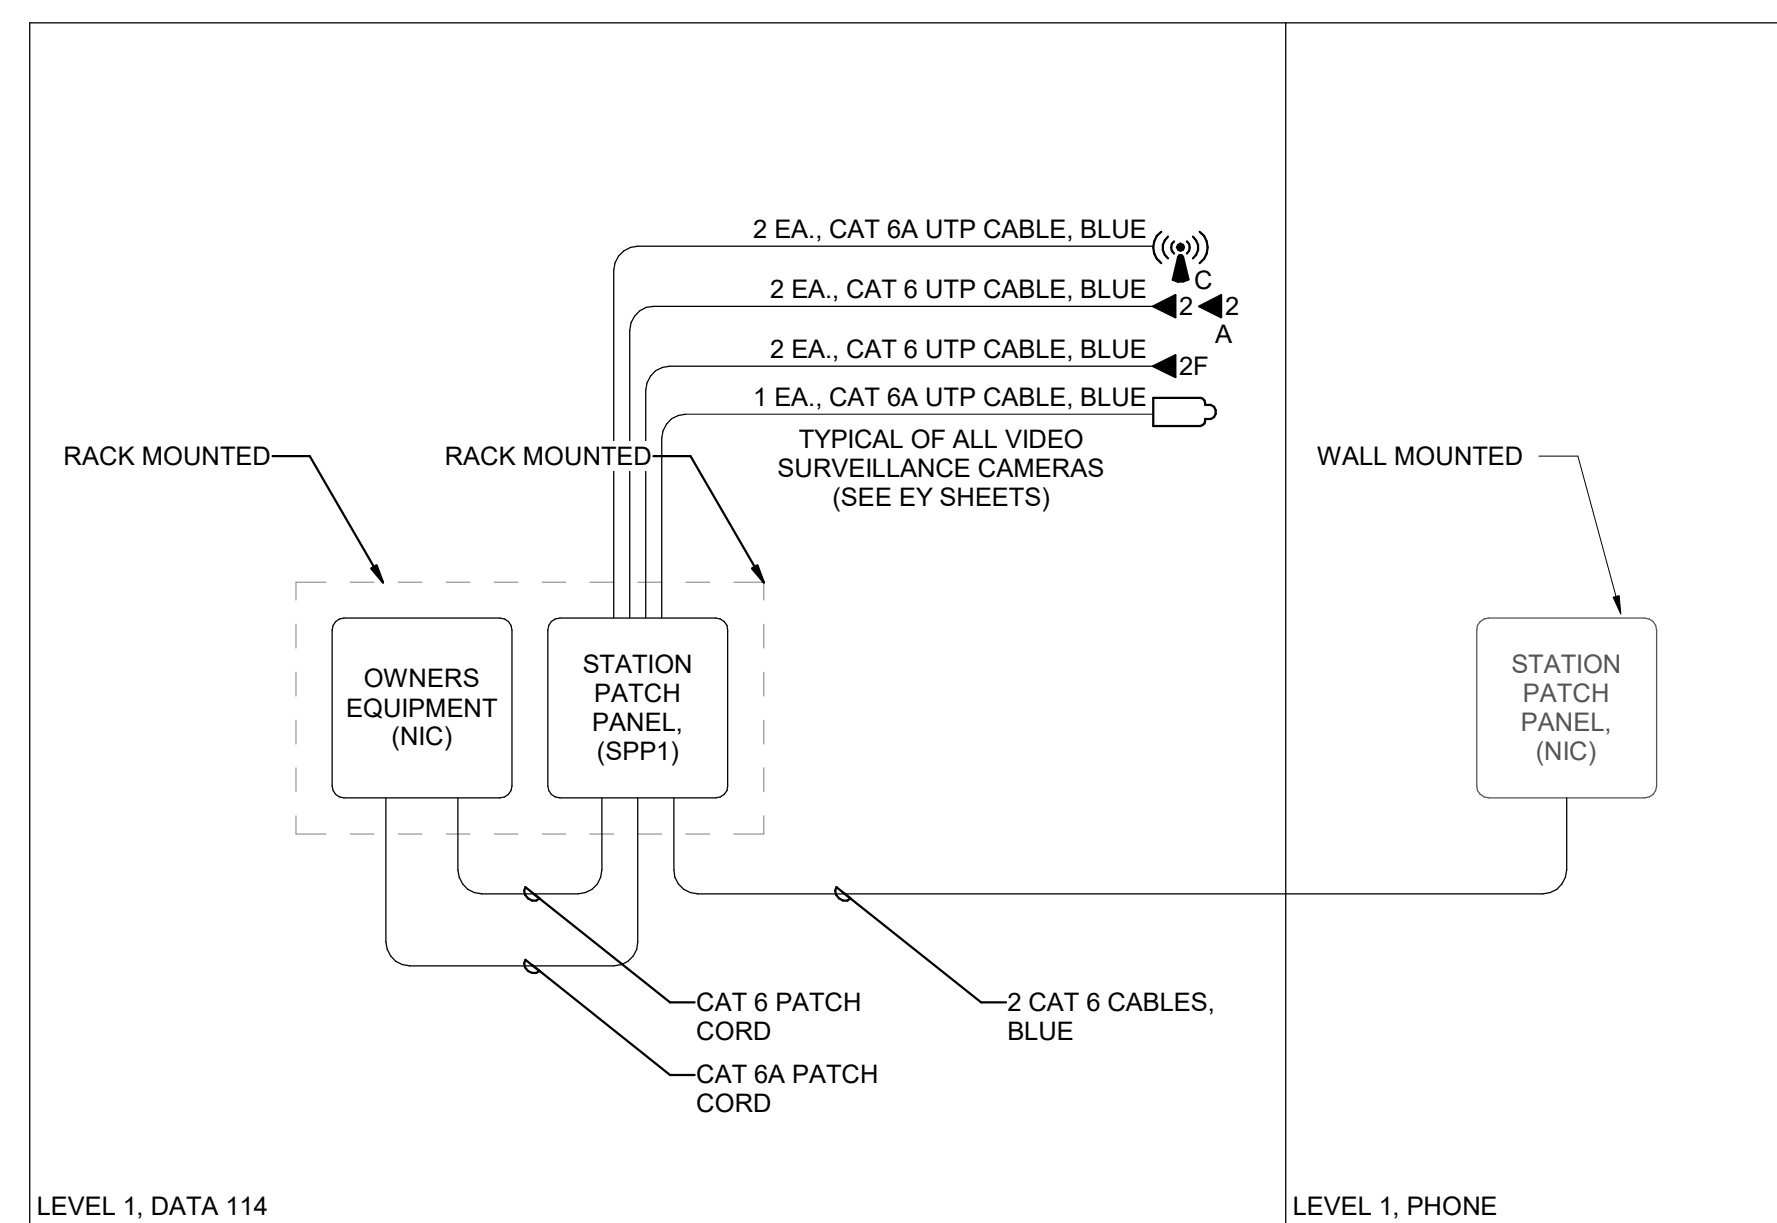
2 EA., CAT 6A UTP CABLE, BLUE

C

2 EA., CAT 6 UTP CABLE, BLUE

2 2
A

2 EA., CAT 6 UTP CABLE, BLUE

2F

1 EA., CAT 6A UTP CABLE, BLUE

TYPICAL OF ALL VIDEO SURVEILLANCE CAMERAS (SEE EY SHEETS)

RACK MOUNTED

RACK MOUNTED

WALL MOUNTED

OWNERS EQUIPMENT (NIC)

STATION PATCH PANEL, (SPP1)

STATION PATCH PANEL, (NIC)

CAT 6 PATCH CORD

2 CAT 6 CABLES, BLUE

CAT 6A PATCH CORD

LEVEL 1, DATA 114

LEVEL 1, PHONE